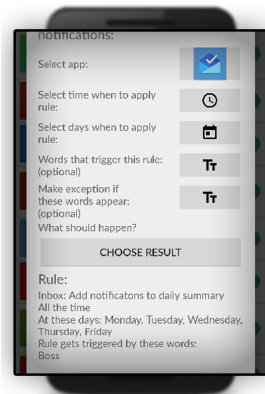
notifications:

Select app:

Select time when to apply rule:

Select days when to apply rule:

Words that trigger this rule: (optional)

Tт

Make exception if these words appear: (optional)

Tт

What should happen?

CHOOSE RESULT

Rule:

Inbox: Add notificatons to daily summary
All the time
At these days: Monday, Tuesday, Wednesday, Thursday, Friday
Rule gets triggered by these words:
Boss